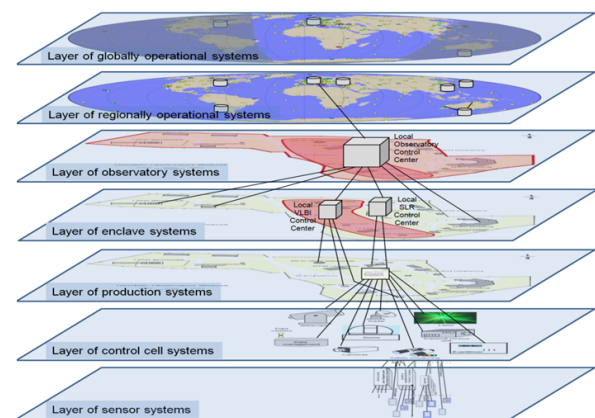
Layer of globally operational systems

Layer of regionally operational systems

Local Observatory Control Center

Layer of observatory systems

Local VLBI Control Center

Local SLR Control Center

Layer of enclave systems

Layer of production systems

Layer of control cell systems

Layer of sensor systems